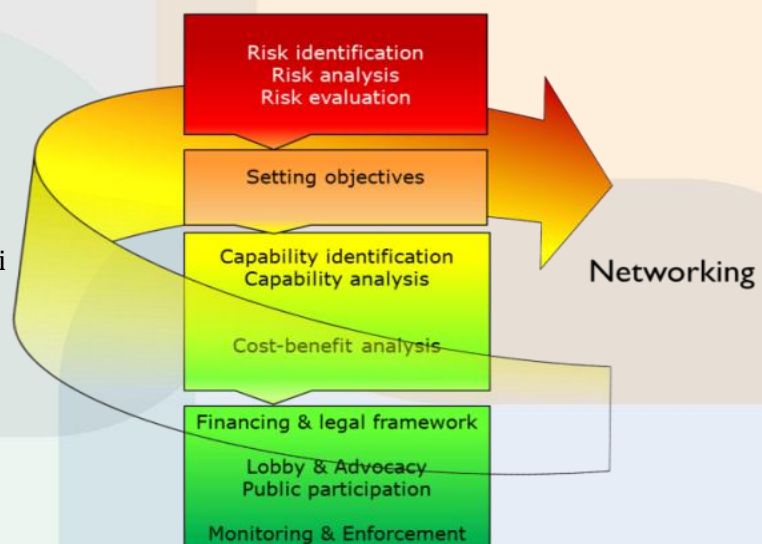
i

Risk identification
Risk analysis
Risk evaluation

Setting objectives

Capability identification
Capability analysis

Cost-benefit analysis

Financing & legal framework

Lobby & Advocacy
Public participation

Monitoring & Enforcement

Networking